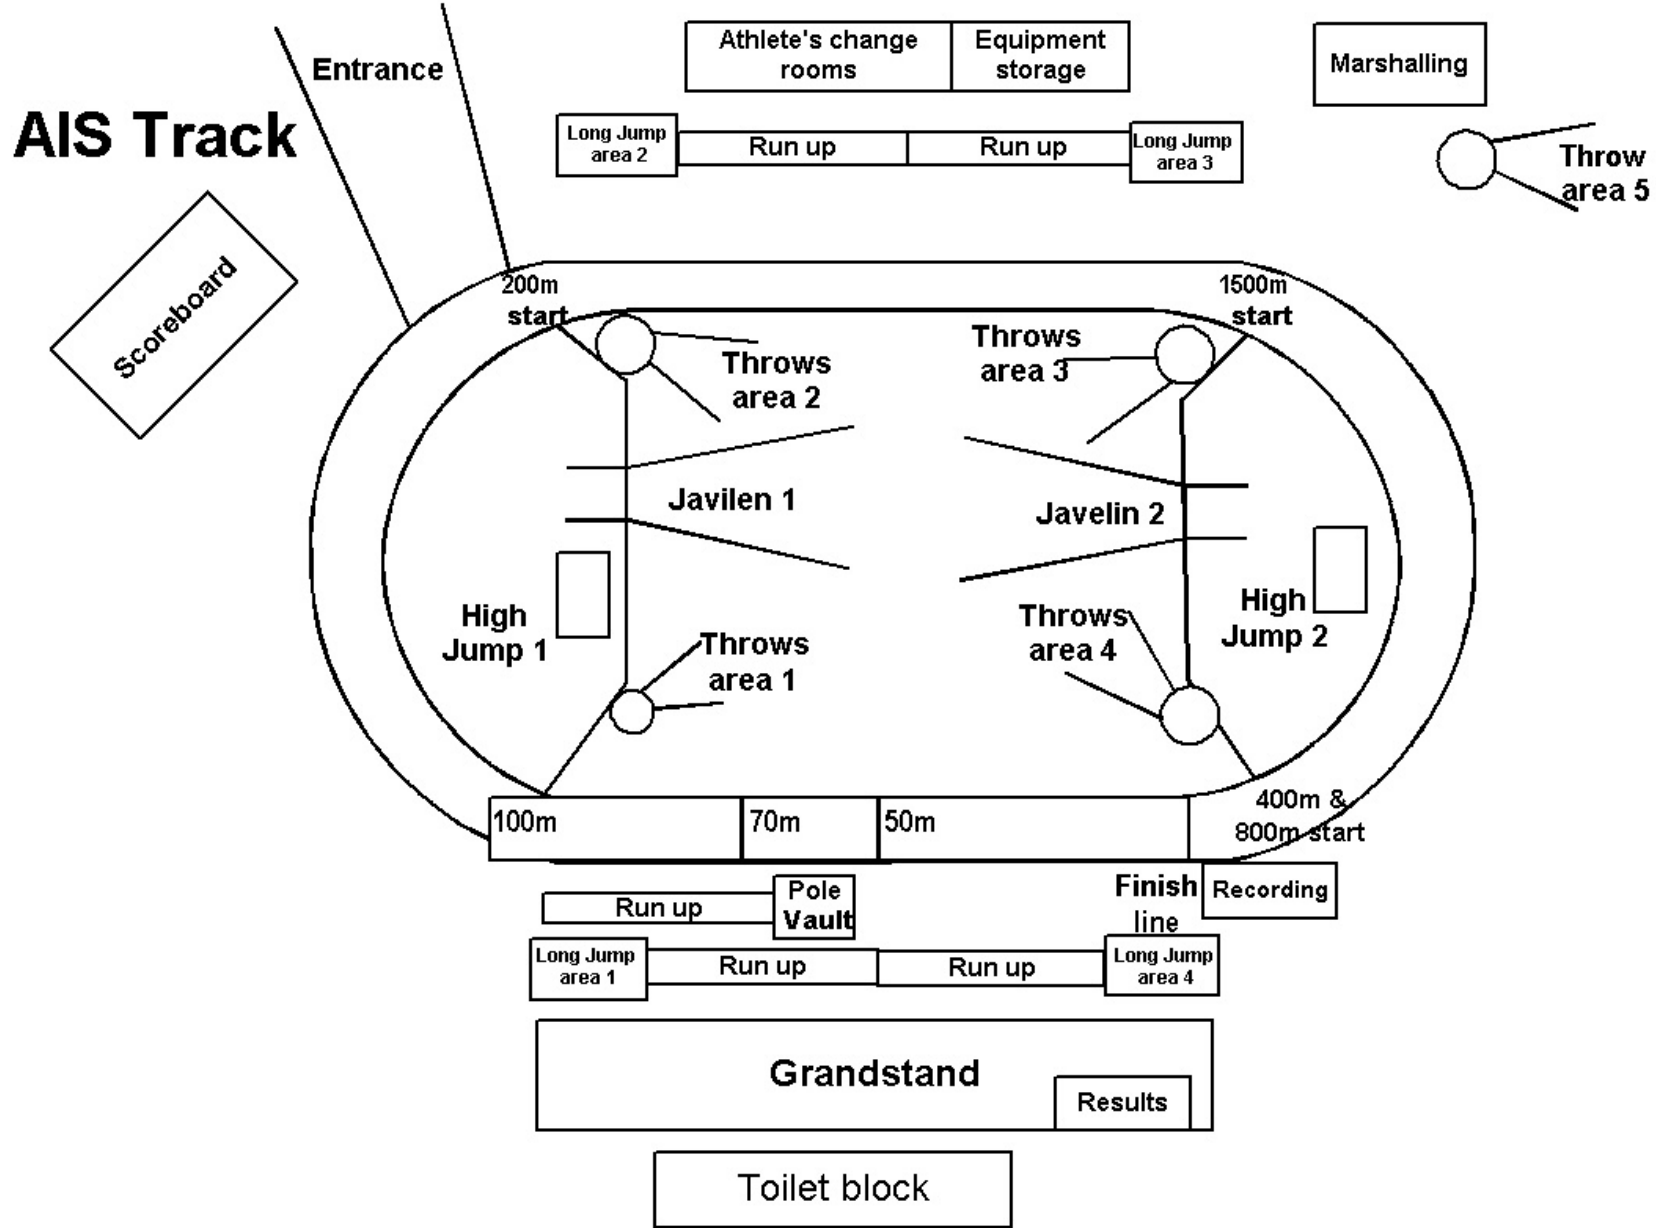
AIS Track

Entrance

Athlete's change rooms

Equipment storage

Marshalling

Long Jump area 2

Run up

Run up

Long Jump area 3

Throw area 5

Scoreboard

200m start

1500m start

Throws area 2

Throws area 3

Javilen 1

Javelin 2

High Jump 1

High Jump 2

Throws area 1

Throws area 4

100m

70m

50m

400m & 800m start

Run up

Pole Vault

Finish line

Recording

Long Jump area 1

Run up

Run up

Long Jump area 4

Grandstand

Results

Toilet block